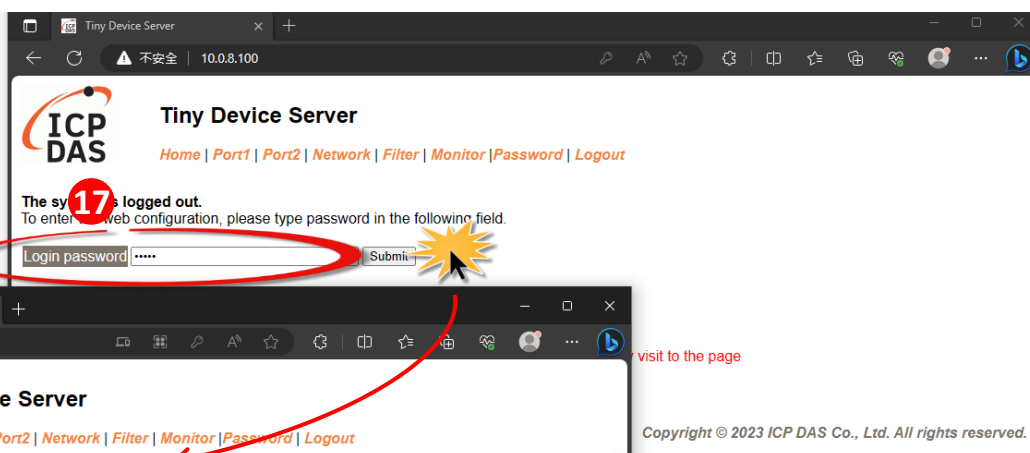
Tiny Device Server
不安全 | 10.0.8.100

ICP DAS

Tiny Device Server

Home | Port1 | Port2 | Network | Filter | Monitor |Password | Logout

The sy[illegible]s logged out.
To enter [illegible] web configuration, please type password in the following field.

17

Login password ••••• Submit

e Server

Port2 | Network | Filter | Monitor |Password | Logout

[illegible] visit to the page

Copyright © 2023 ICP DAS Co., Ltd. All rights reserved.